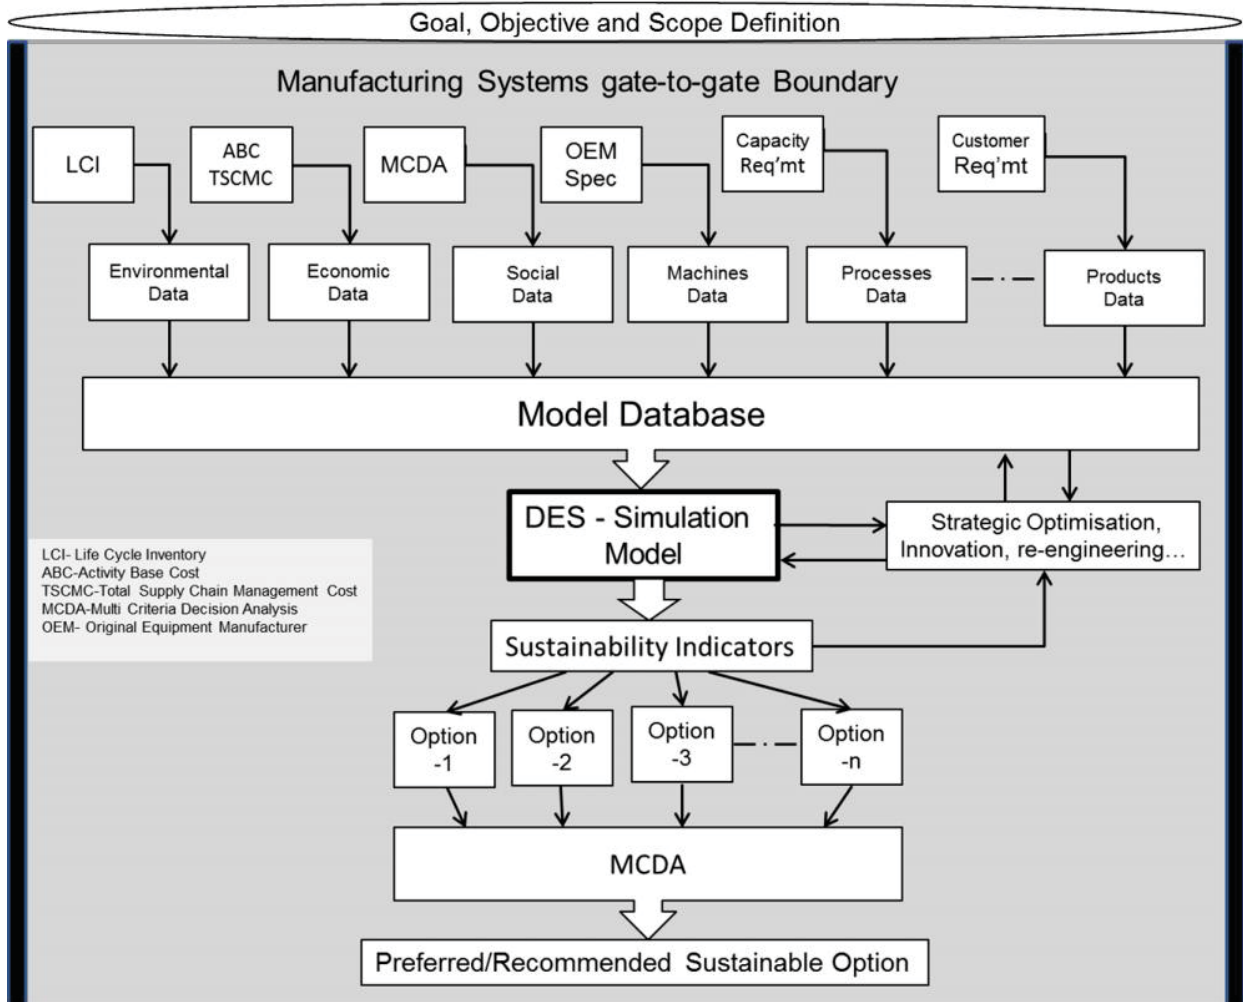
Goal, Objective and Scope Definition

Manufacturing Systems gate-to-gate Boundary

LCI

ABC TSCMC

MCDA

OEM Spec

Capacity Req'mt

Customer Req'mt

Environmental Data

Economic Data

Social Data

Machines Data

Processes Data

Products Data

Model Database

DES - Simulation Model

Strategic Optimisation, Innovation, re-engineering...

LCI- Life Cycle Inventory
ABC-Activity Base Cost
TSCMC-Total Supply Chain Management Cost
MCDA-Multi Criteria Decision Analysis
OEM- Original Equipment Manufacturer

Sustainability Indicators

Option -1

Option -2

Option -3

Option -n

MCDA

Preferred/Recommended Sustainable Option